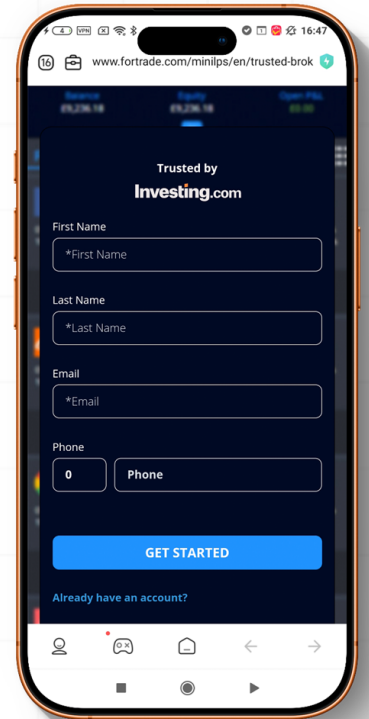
4 VPN 16:47

16 www.fortrade.com/minilps/en/trusted-brok

Balance £9,236.18 Equity £9,236.18 Open P&L £0.00

Trusted by
Investing.com

First Name
*First Name

Last Name
*Last Name

Email
*Email

Phone
0 Phone

GET STARTED

Already have an account?